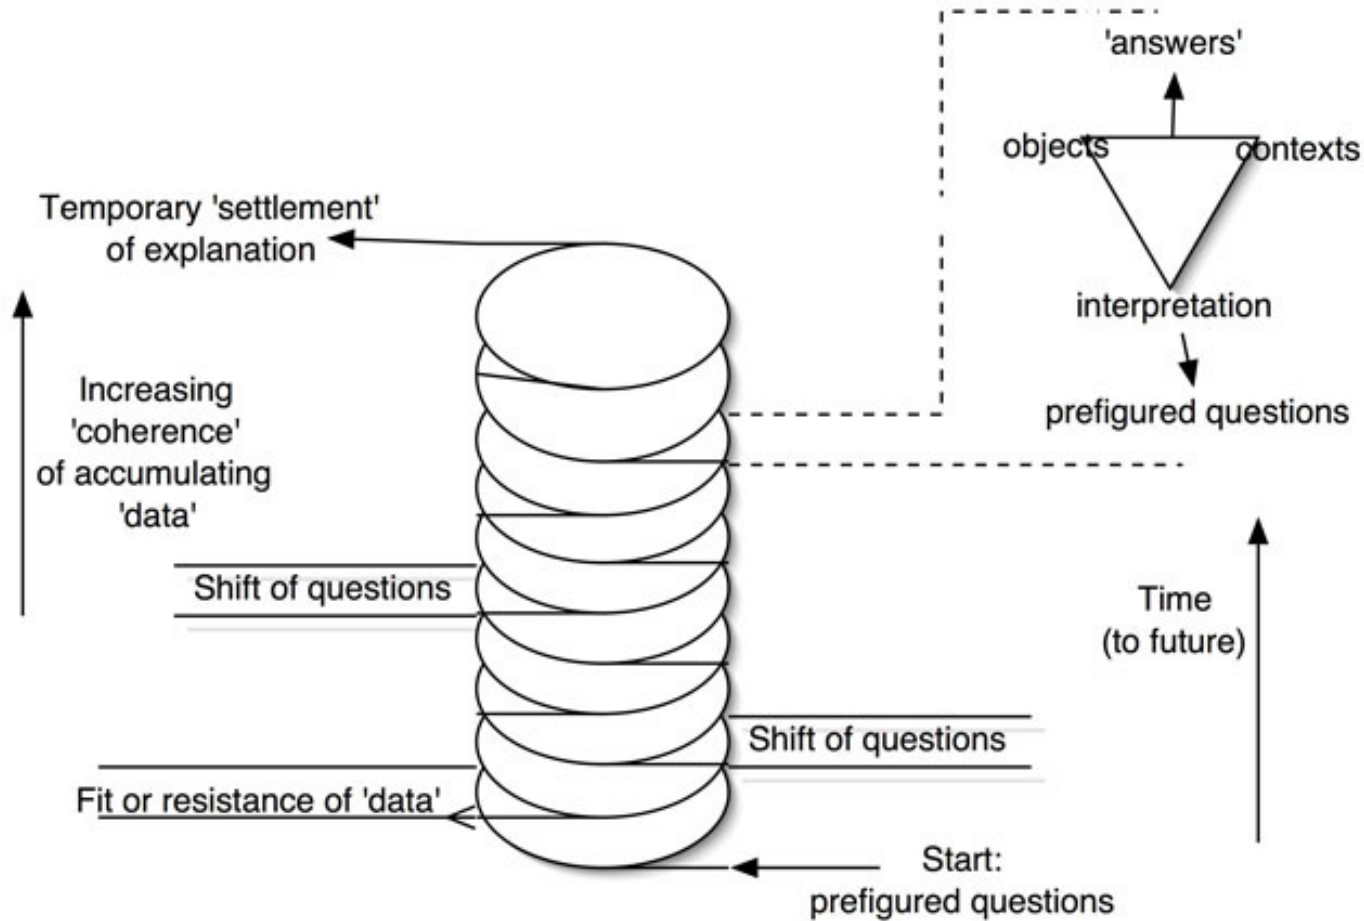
'answers'

objects

contexts

interpretation

prefigured questions

Temporary 'settlement' of explanation

Increasing 'coherence' of accumulating 'data'

Shift of questions

Shift of questions

Time (to future)

Fit or resistance of 'data'

Start: prefigured questions